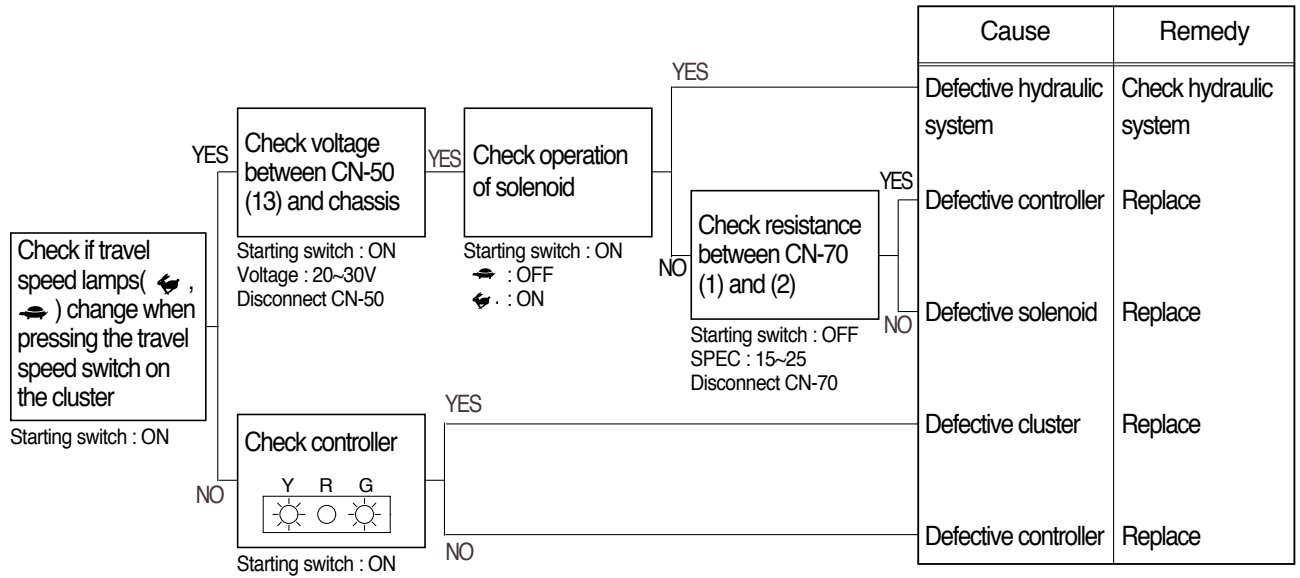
Check if travel speed lamps( , ) change when pressing the travel speed switch on the cluster

Starting switch : ON

YES

Check voltage between CN-50 (13) and chassis

Starting switch : ON
Voltage : 20~30V
Disconnect CN-50

YES

Check operation of solenoid

Starting switch : ON
 : OFF
 : ON

YES

NO

Check resistance between CN-70 (1) and (2)

Starting switch : OFF
SPEC : 15~25
Disconnect CN-70

YES

NO

NO

Check controller

Y R G

Starting switch : ON

YES

NO

| Cause | Remedy |
|---|---|
| Defective hydraulic system | Check hydraulic system |
| Defective controller | Replace |
| Defective solenoid | Replace |
| Defective cluster | Replace |
| Defective controller | Replace |